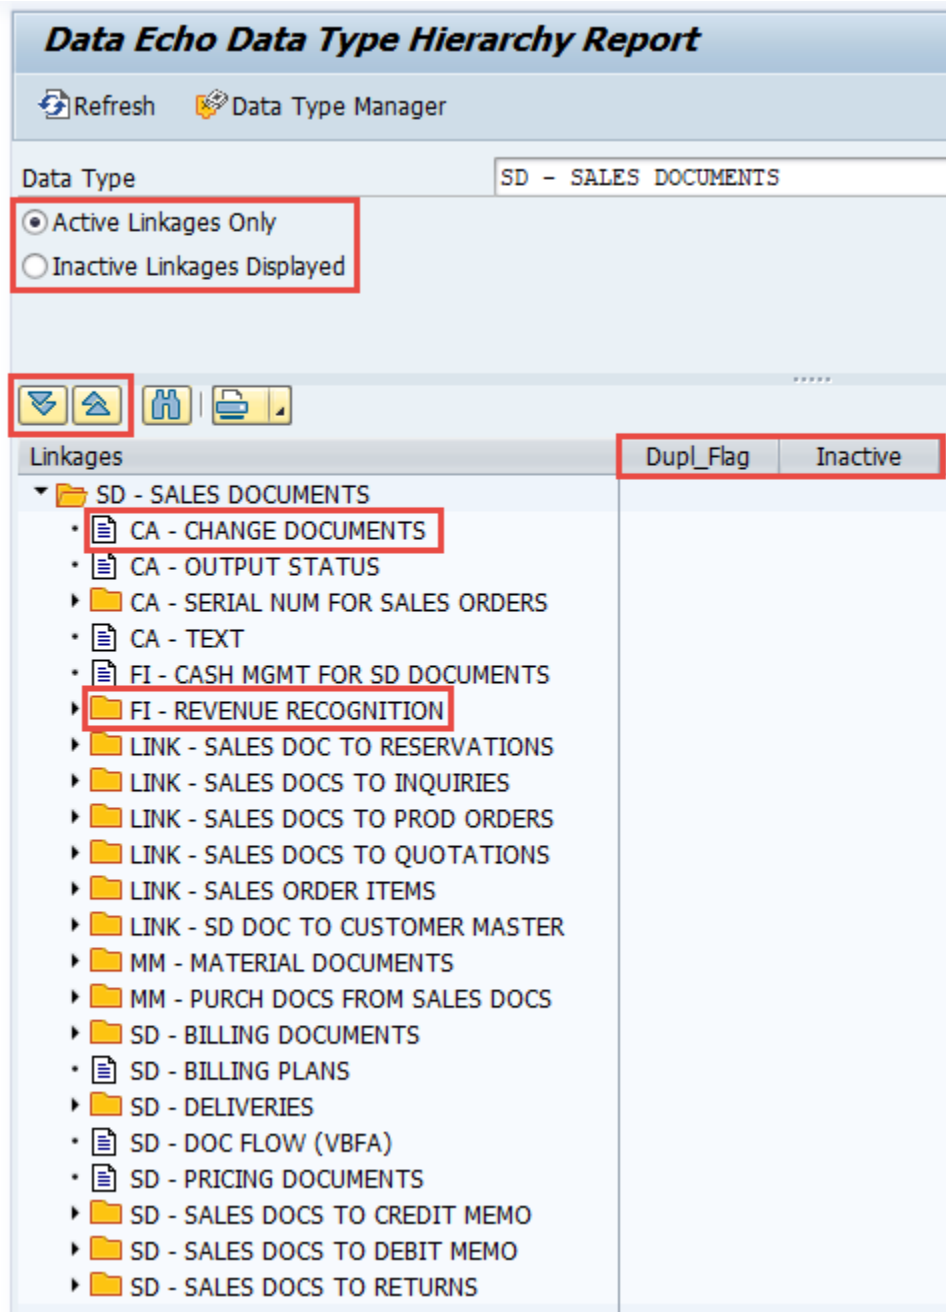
Data Echo Data Type Hierarchy Report

Refresh    Data Type Manager

Data Type    SD - SALES DOCUMENTS

Active Linkages Only
Inactive Linkages Displayed

| Linkages | Dupl_Flag | Inactive |
|---|---|---|

SD - SALES DOCUMENTS
CA - CHANGE DOCUMENTS
CA - OUTPUT STATUS
CA - SERIAL NUM FOR SALES ORDERS
CA - TEXT
FI - CASH MGMT FOR SD DOCUMENTS
FI - REVENUE RECOGNITION
LINK - SALES DOC TO RESERVATIONS
LINK - SALES DOCS TO INQUIRIES
LINK - SALES DOCS TO PROD ORDERS
LINK - SALES DOCS TO QUOTATIONS
LINK - SALES ORDER ITEMS
LINK - SD DOC TO CUSTOMER MASTER
MM - MATERIAL DOCUMENTS
MM - PURCH DOCS FROM SALES DOCS
SD - BILLING DOCUMENTS
SD - BILLING PLANS
SD - DELIVERIES
SD - DOC FLOW (VBFA)
SD - PRICING DOCUMENTS
SD - SALES DOCS TO CREDIT MEMO
SD - SALES DOCS TO DEBIT MEMO
SD - SALES DOCS TO RETURNS